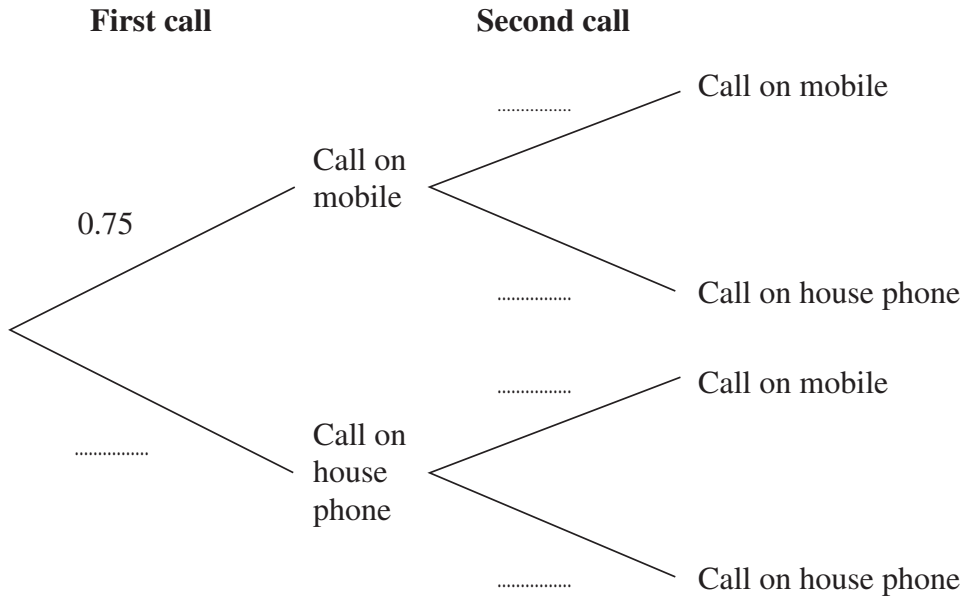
**First call** **Second call**

0.75

Call on mobile

..............

Call on mobile

..............

Call on house phone

..............

Call on house phone

..............

Call on mobile

..............

Call on house phone